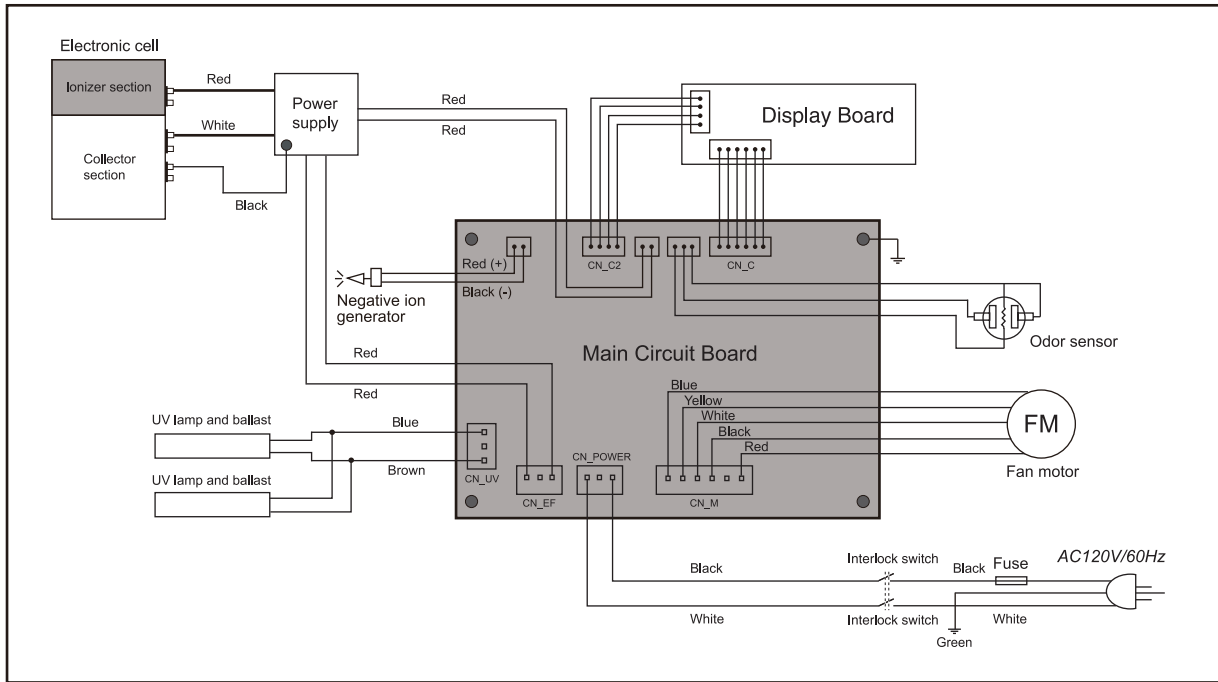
Electronic cell

Ionizer section

Collector section

Red

White

Black

Power supply

Red

Red

Display Board

CN_C2

CN_C

Red (+)

Black (-)

Negative ion generator

Odor sensor

Main Circuit Board

Red

Red

Blue

Yellow

White

Black

Red

FM

Fan motor

UV lamp and ballast

Blue

Brown

UV lamp and ballast

CN_UV

CN_EF

CN_POWER

CN_M

Black

Interlock switch

Black

Fuse

AC120V/60Hz

White

Interlock switch

White

Green